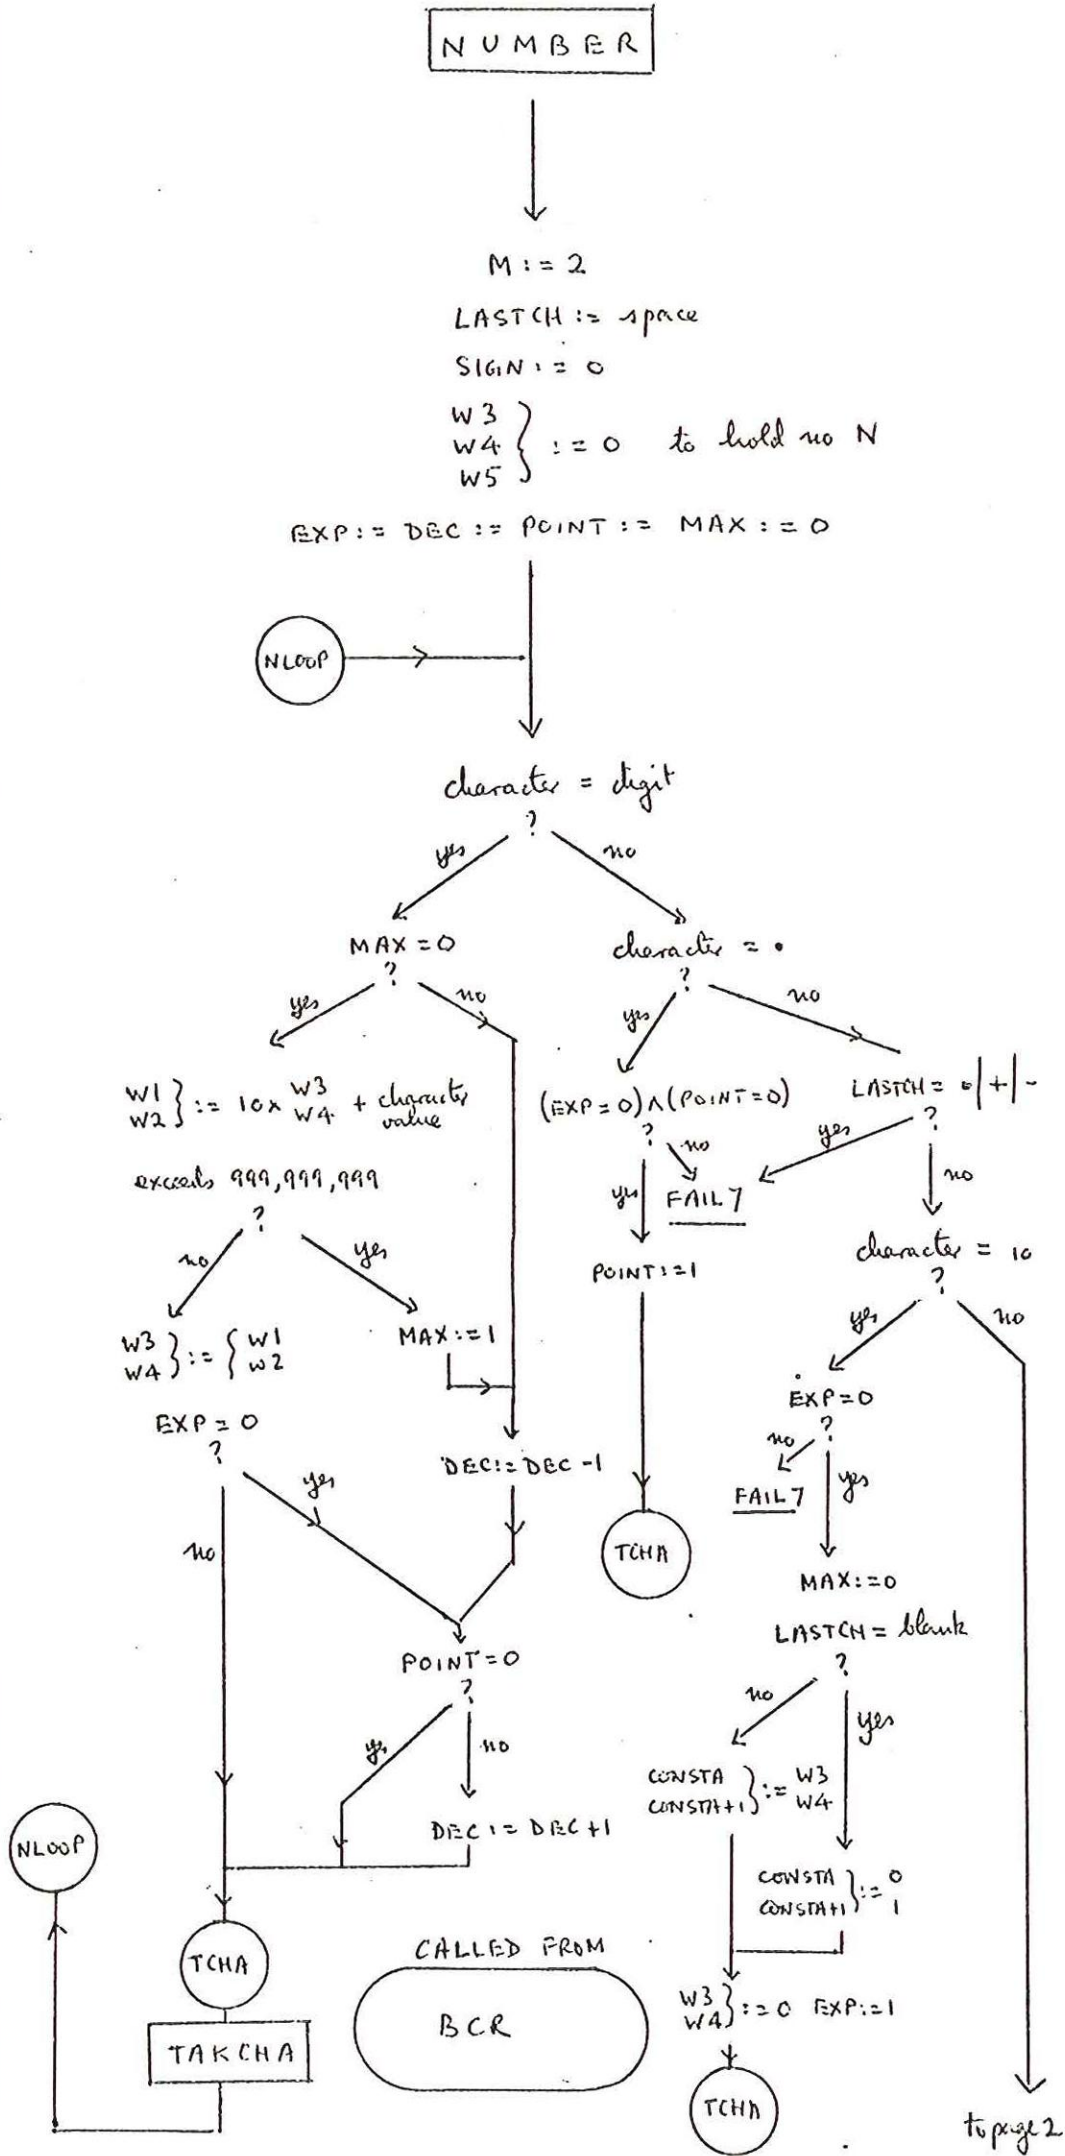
NUMBER

M := 2

LASTCH := space

SIGN := 0

W3 W4 W5 } := 0 to hold no N

EXP := DEC := POINT := MAX := 0

NLOOP

character = digit ?

yes

no

MAX = 0 ?

yes

no

character = •  ?

yes

no

W1 W2 } := 10 × W3 W4 + character value

exceeds 999,999,999 ?

no

yes

W3 W4 } := { W1 W2

MAX := 1

EXP = 0 ?

yes

no

DEC := DEC - 1

(EXP = 0) ∧ (POINT = 0) ?

no

yes

FAIL 7

POINT := 1

TCHA

LASTCH = •|+|-  ?

yes

no

character = 10 ?

yes

no

EXP = 0 ?

no

yes

FAIL 7

MAX := 0

LASTCH = blank ?

no

yes

CONSTA CONSTA+1 } := W3 W4

CONSTA CONSTA+1 } := 0 1

W3 W4 } := 0 EXP := 1

TCHA

to page 2

POINT = 0 ?

yes

no

DEC := DEC + 1

NLOOP

TCHA

TAKCHA

CALLED FROM

BCR